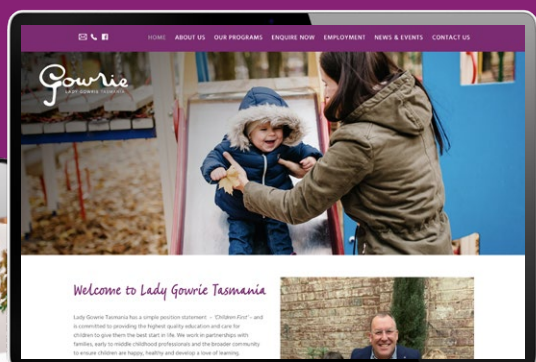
HOME ABOUT US OUR PROGRAMS ENQUIRE NOW EMPLOYMENT NEWS & EVENTS CONTACT US

Gowrie
LADY GOWRIE TASMANIA

Welcome to Lady Gowrie Tasmania

Lady Gowrie Tasmania has a simple position statement – "Children First" – and is committed to providing the highest quality education and care for children to give them the best start in life. We work in partnerships with families, early to middle childhood professionals and the broader community to ensure children are happy, healthy and develop a love of learning.